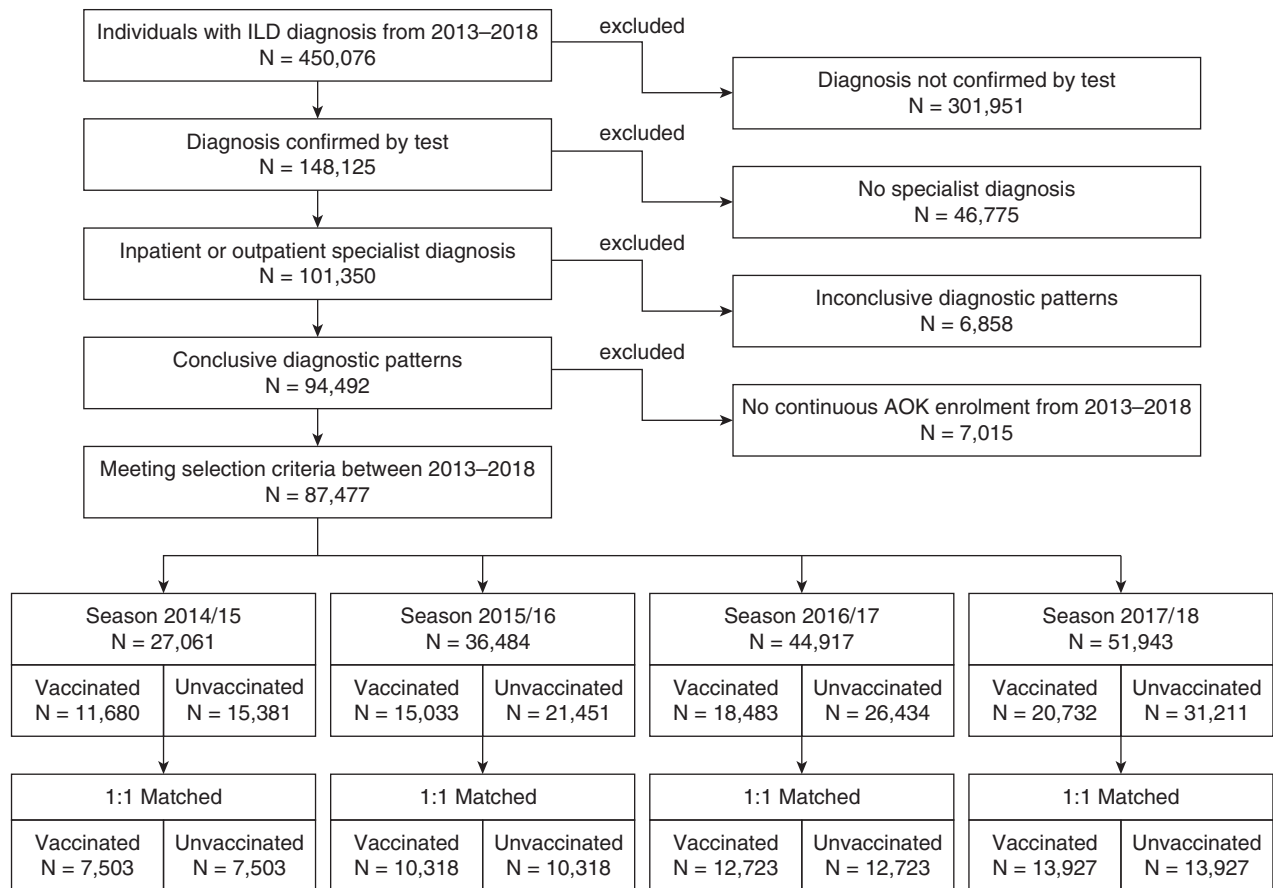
Individuals with ILD diagnosis from 2013–2018
N = 450,076

excluded

Diagnosis not confirmed by test
N = 301,951

Diagnosis confirmed by test
N = 148,125

excluded

No specialist diagnosis
N = 46,775

Inpatient or outpatient specialist diagnosis
N = 101,350

excluded

Inconclusive diagnostic patterns
N = 6,858

Conclusive diagnostic patterns
N = 94,492

excluded

No continuous AOK enrolment from 2013–2018
N = 7,015

Meeting selection criteria between 2013–2018
N = 87,477

Season 2014/15
N = 27,061

Vaccinated
N = 11,680

Unvaccinated
N = 15,381

1:1 Matched

Vaccinated
N = 7,503

Unvaccinated
N = 7,503

Season 2015/16
N = 36,484

Vaccinated
N = 15,033

Unvaccinated
N = 21,451

1:1 Matched

Vaccinated
N = 10,318

Unvaccinated
N = 10,318

Season 2016/17
N = 44,917

Vaccinated
N = 18,483

Unvaccinated
N = 26,434

1:1 Matched

Vaccinated
N = 12,723

Unvaccinated
N = 12,723

Season 2017/18
N = 51,943

Vaccinated
N = 20,732

Unvaccinated
N = 31,211

1:1 Matched

Vaccinated
N = 13,927

Unvaccinated
N = 13,927